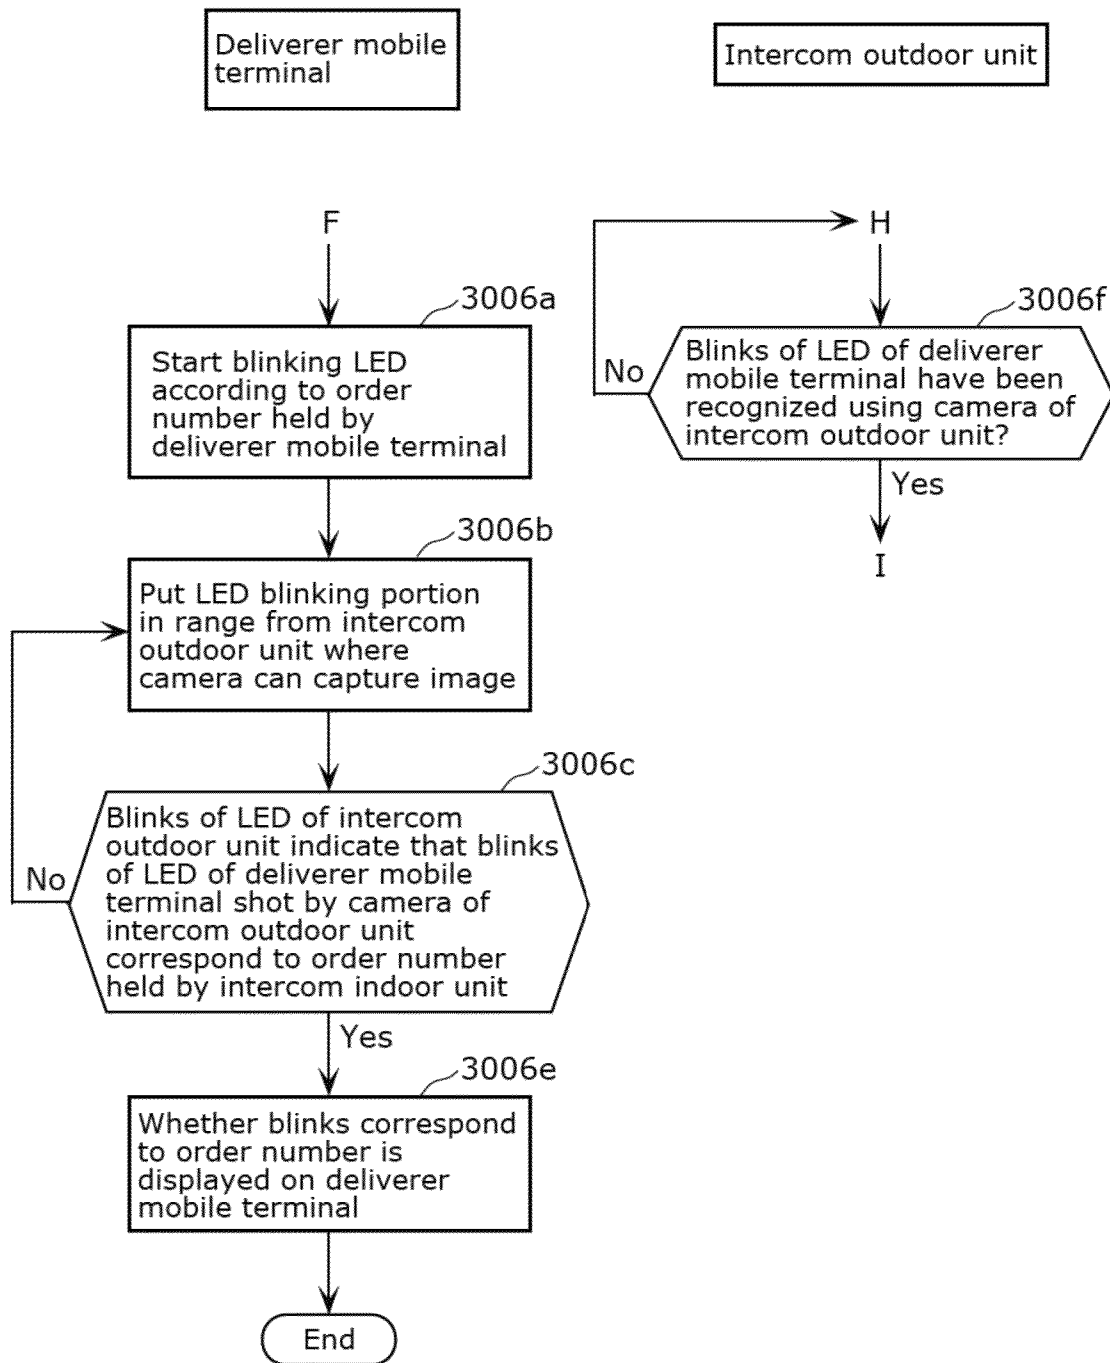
Deliverer mobile terminal

Intercom outdoor unit

F

3006a

Start blinking LED according to order number held by deliverer mobile terminal

3006b

Put LED blinking portion in range from intercom outdoor unit where camera can capture image

3006c

Blinks of LED of intercom outdoor unit indicate that blinks of LED of deliverer mobile terminal shot by camera of intercom outdoor unit correspond to order number held by intercom indoor unit

No

Yes

3006e

Whether blinks correspond to order number is displayed on deliverer mobile terminal

End

H

3006f

Blinks of LED of deliverer mobile terminal have been recognized using camera of intercom outdoor unit?

No

Yes

I